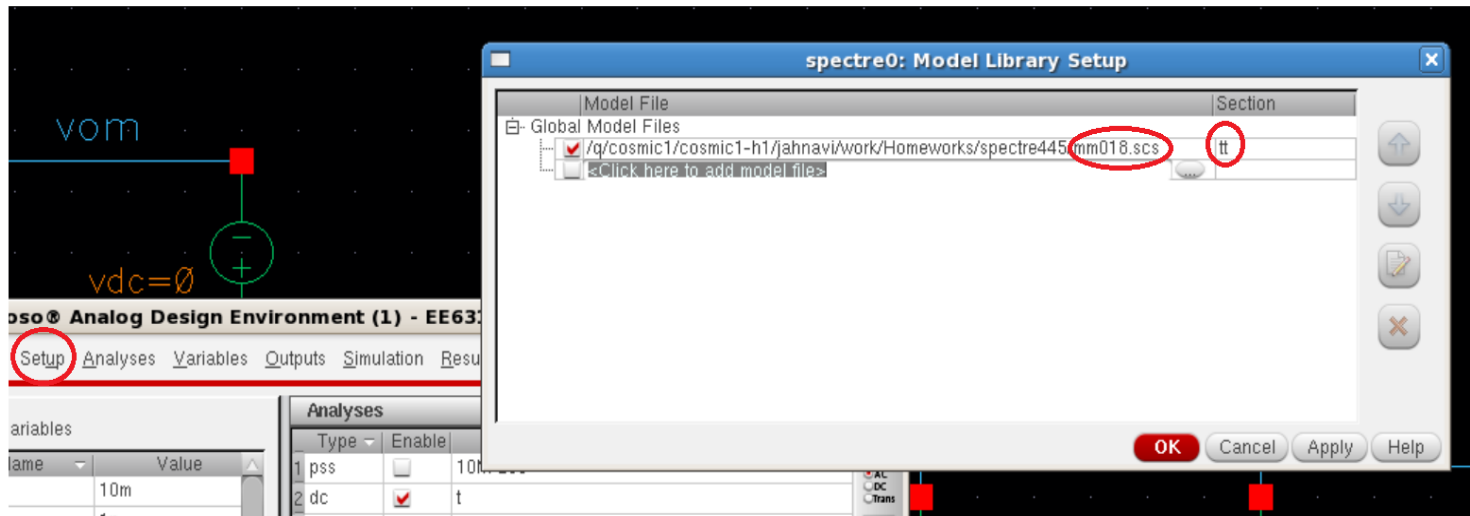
vom

vdc=Ø

oso® Analog Design Environment (1) - EE63

Setup Analyses Variables Outputs Simulation Resu

ariables

| lame | Value |
|---|---|
| | 10m |
| | 1 |

Analyses

| | Type | Enable | |
|---|---|---|---|
| 1 | pss | | 10m 200 |
| 2 | dc | ✔ | t |

AC
DC
Trans

spectre0: Model Library Setup

| Model File | Section |
|---|---|
| Global Model Files | |
| ✔ /q/cosmic1/cosmic1-h1/jahnavi/work/Homeworks/spectre445/mm018.scs | tt |
| <Click here to add model file> ... | |

OK Cancel Apply Help